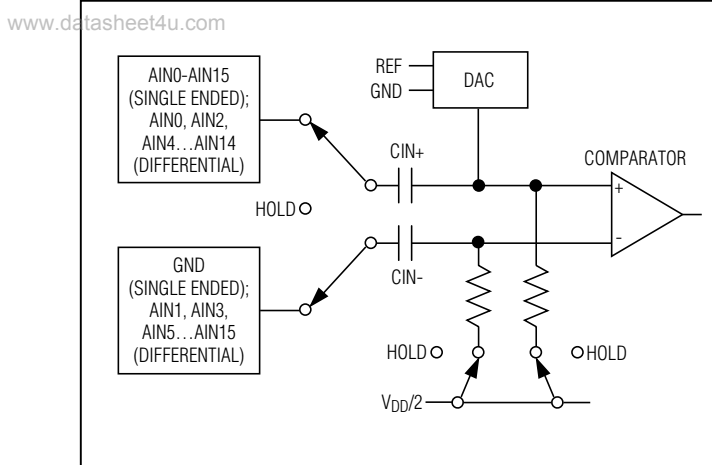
www.datasheet4u.com

AIN0-AIN15 (SINGLE ENDED); AIN0, AIN2, AIN4…AIN14 (DIFFERENTIAL)

REF

GND

DAC

CIN+

COMPARATOR

+

HOLD

-

CIN-

GND (SINGLE ENDED); AIN1, AIN3, AIN5…AIN15 (DIFFERENTIAL)

HOLD

HOLD

$V_{DD}/2$